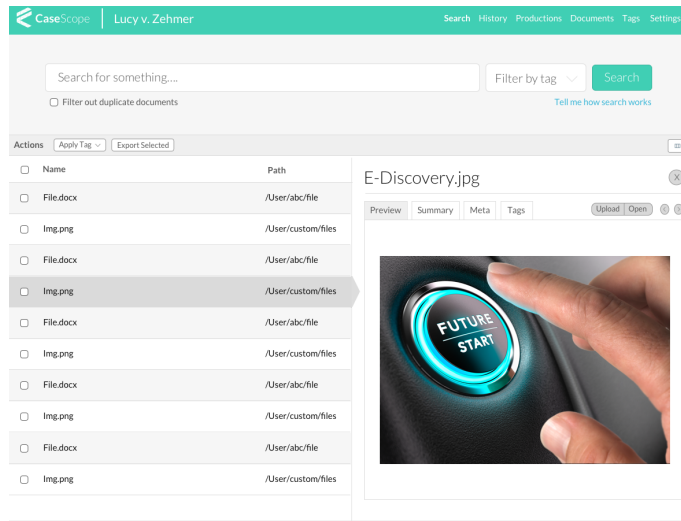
CaseScope Lucy v. Zehmer

Search History Productions Documents Tags Settings

Search for something....

Filter by tag

Search

Filter out duplicate documents

Tell me how search works

Actions Apply Tag Export Selected

| Name | Path |
|---|---|
| File.docx | /User/abc/file |
| Img.png | /User/custom/files |
| File.docx | /User/abc/file |
| Img.png | /User/custom/files |
| File.docx | /User/abc/file |
| Img.png | /User/custom/files |
| File.docx | /User/abc/file |
| Img.png | /User/custom/files |
| File.docx | /User/abc/file |
| Img.png | /User/custom/files |

E-Discovery.jpg

Preview Summary Meta Tags

Upload Open

FUTURE
START